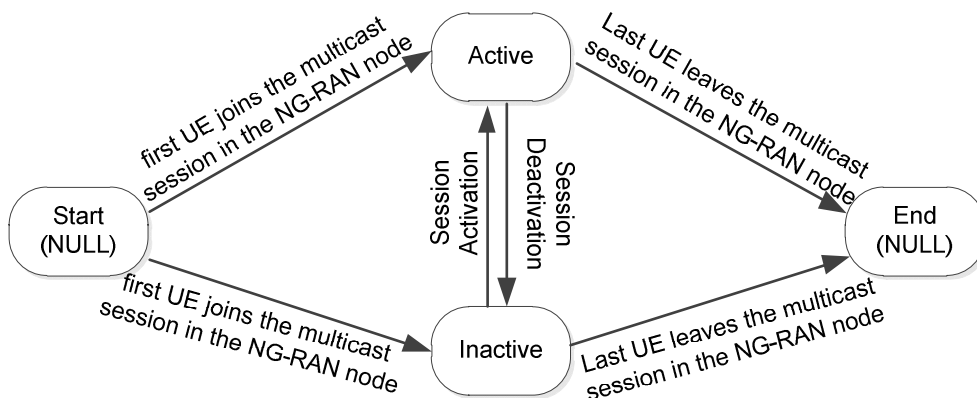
Active

first UE joins the multicast session in the NG-RAN node

Last UE leaves the multicast session in the NG-RAN node

Start (NULL)

Session Activation

Session Deactivation

End (NULL)

first UE joins the multicast session in the NG-RAN node

Inactive

Last UE leaves the multicast session in the NG-RAN node